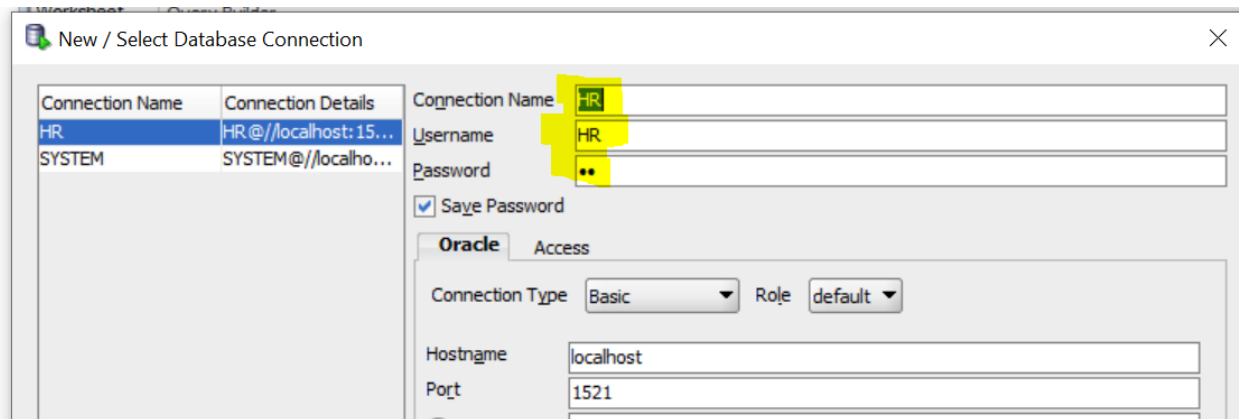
Worksheet Query Builder

New / Select Database Connection

| Connection Name | Connection Details |
|---|---|
| HR | HR@//localhost:15... |
| SYSTEM | SYSTEM@//localho... |

Connection Name HR
Username HR
Password ••
Save Password

Oracle Access

Connection Type Basic Role default

Hostname localhost
Port 1521